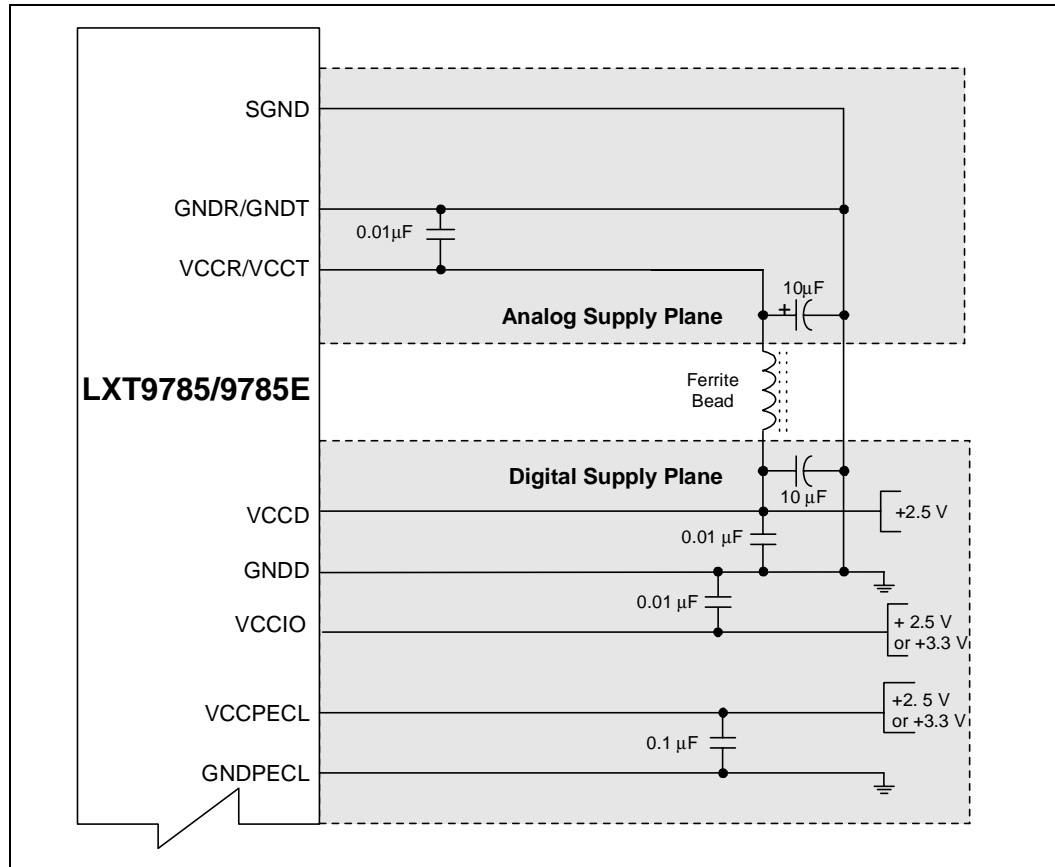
SGND

GNDR/GNDT

0.01µF

VCCR/VCCT

10µF

+

Analog Supply Plane

LXT9785/9785E

Ferrite Bead

Digital Supply Plane

10 µF

VCCD

+2.5 V

0.01 µF

GNDD

0.01 µF

VCCIO

+ 2.5 V or +3.3 V

VCCPECL

+2. 5 V or +3.3 V

0.1 µF

GNDPECL